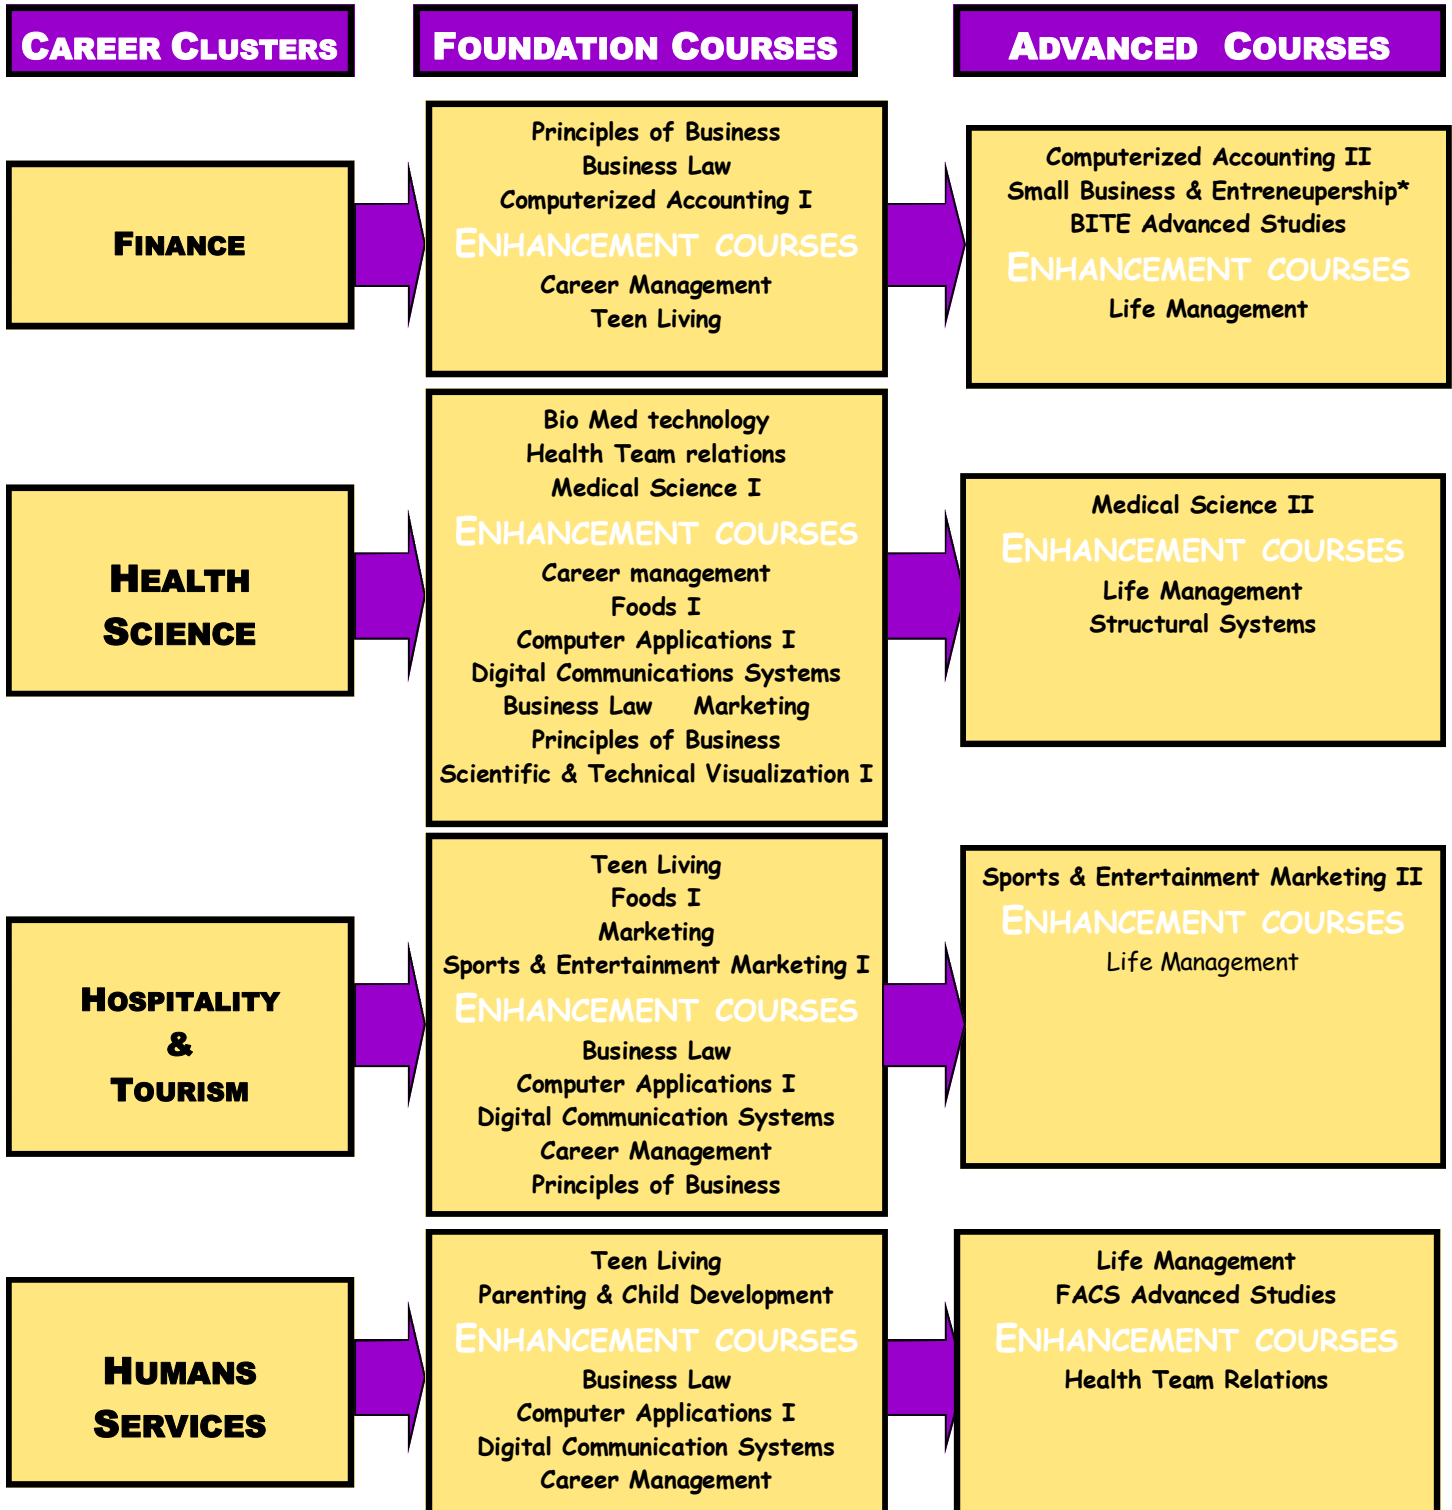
CAREER CLUSTERS

FOUNDATION COURSES

ADVANCED COURSES

FINANCE

Principles of Business
Business Law
Computerized Accounting I
ENHANCEMENT COURSES
Career Management
Teen Living

Computerized Accounting II
Small Business & Entreneupership*
BITE Advanced Studies
ENHANCEMENT COURSES
Life Management

HEALTH SCIENCE

Bio Med technology
Health Team relations
Medical Science I
ENHANCEMENT COURSES
Career management
Foods I
Computer Applications I
Digital Communications Systems
Business Law Marketing
Principles of Business
Scientific & Technical Visualization I

Medical Science II
ENHANCEMENT COURSES
Life Management
Structural Systems

HOSPITALITY & TOURISM

Teen Living
Foods I
Marketing
Sports & Entertainment Marketing I
ENHANCEMENT COURSES
Business Law
Computer Applications I
Digital Communication Systems
Career Management
Principles of Business

Sports & Entertainment Marketing II
ENHANCEMENT COURSES
Life Management

HUMANS SERVICES

Teen Living
Parenting & Child Development
ENHANCEMENT COURSES
Business Law
Computer Applications I
Digital Communication Systems
Career Management

Life Management
FACS Advanced Studies
ENHANCEMENT COURSES
Health Team Relations